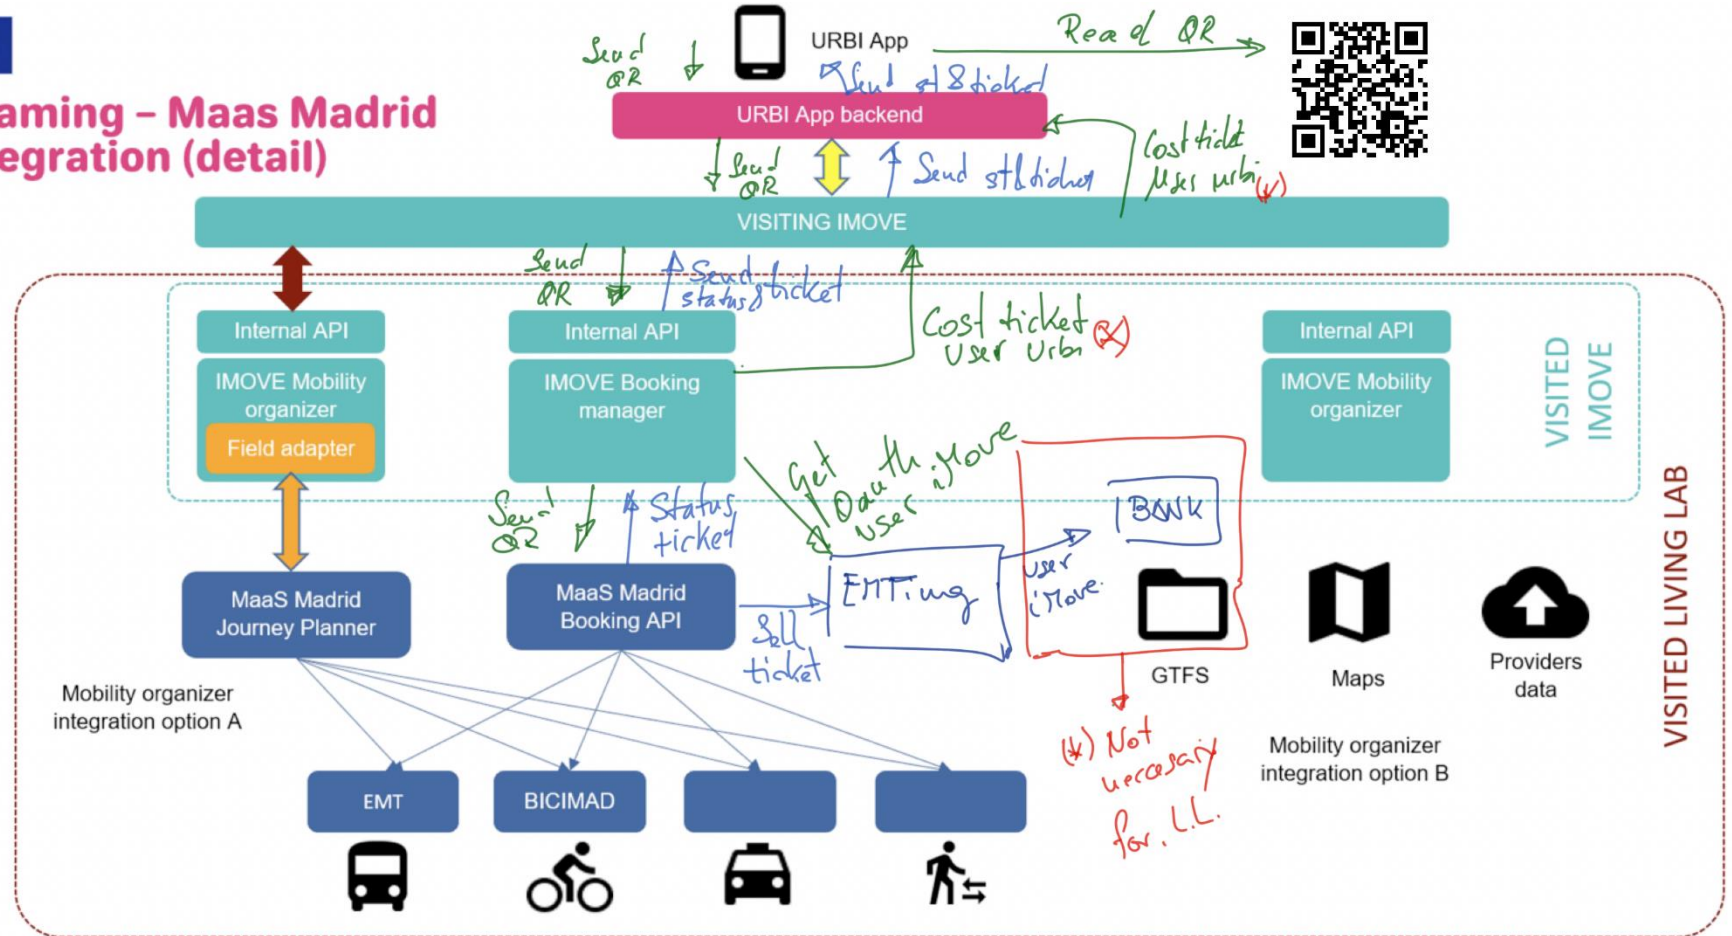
aming – Maas Madrid
egration (detail)

Send QR

URBI App

Read QR

Send st&ticket

URBI App backend

Send QR

Send st&ticket

Cost ticket
User urbi (*)

VISITING IMOVE

Send QR

Send status&ticket

Internal API

IMOVE Mobility organizer

Field adapter

Internal API

IMOVE Booking manager

Cost ticket
User Urbi (*)

Internal API

IMOVE Mobility organizer

VISITED IMOVE

Get Oauth user iMove

Send QR

Status ticket

BOOK

MaaS Madrid Journey Planner

MaaS Madrid Booking API

EMTing

User iMove

Sell ticket

GTFS

Maps

Providers data

VISITED LIVING LAB

Mobility organizer integration option A

(*) Not necesary for L.L.

Mobility organizer integration option B

EMT

BICIMAD